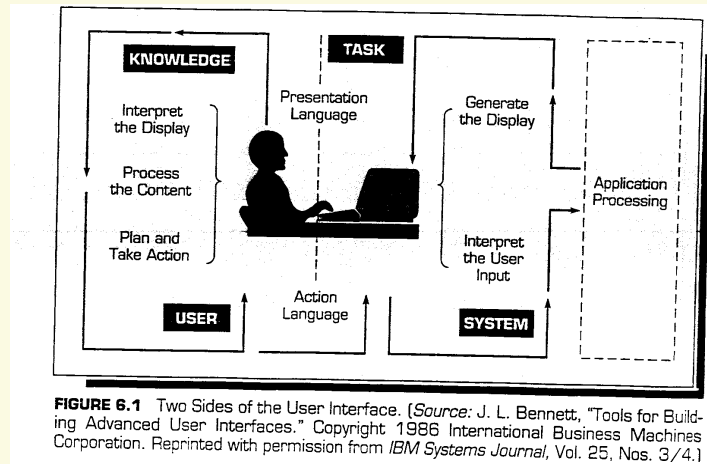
KNOWLEDGE

TASK

Interpret the Display

Process the Content

Plan and Take Action

Presentation Language

Generate the Display

Application Processing

Interpret the User Input

Action Language

USER

SYSTEM

FIGURE 6.1 Two Sides of the User Interface. (Source: J. L. Bennett, "Tools for Building Advanced User Interfaces." Copyright 1986 International Business Machines Corporation. Reprinted with permission from IBM Systems Journal, Vol. 25, Nos. 3/4.)